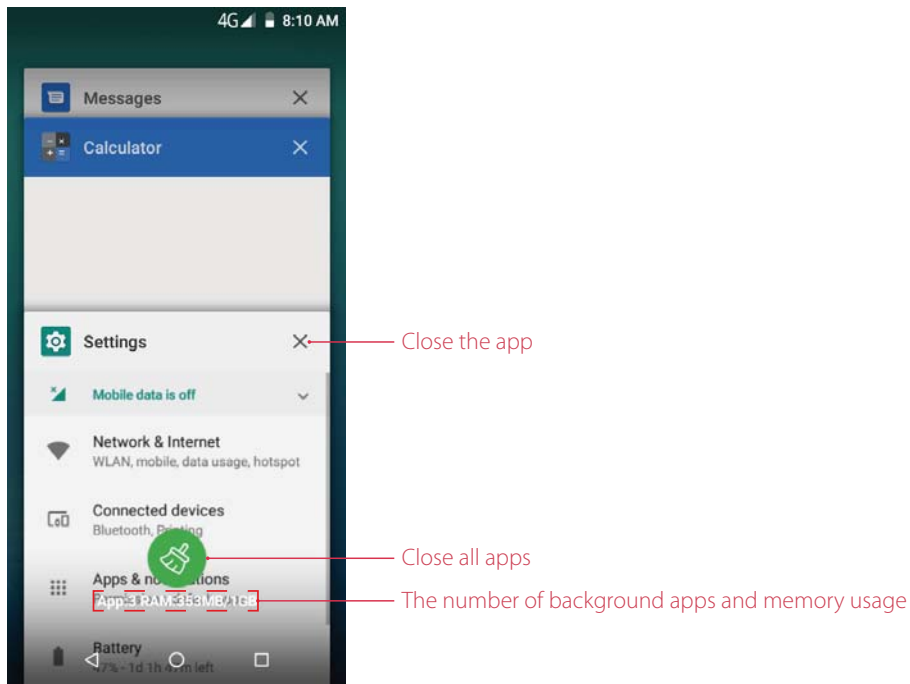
4G 8:10 AM

Messages

Calculator

Settings

Close the app

Mobile data is off

Network & Internet
WLAN, mobile, data usage, hotspot

Connected devices
Bluetooth, Printing

Close all apps

Apps & no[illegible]ations
Apps:3 RAM:353MB/1GB

The number of background apps and memory usage

Battery
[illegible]7% - 1d 1h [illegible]m left